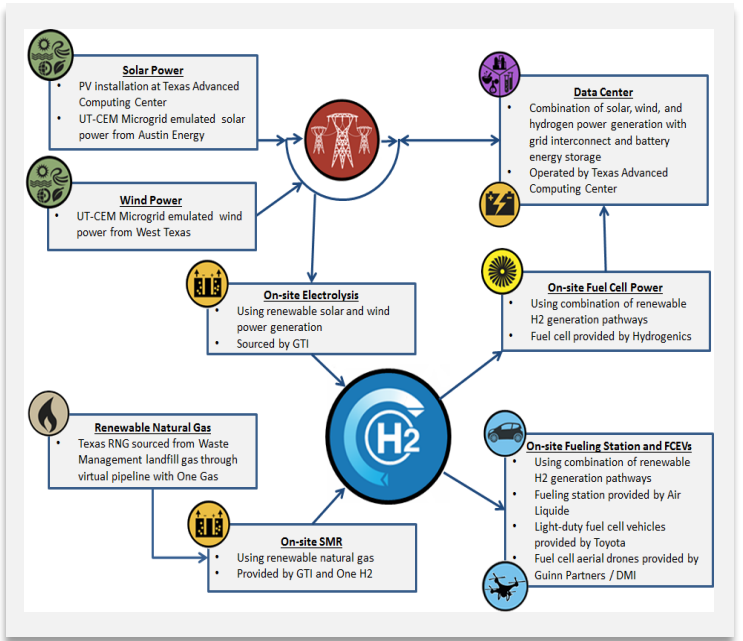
Solar Power
• PV installation at Texas Advanced Computing Center
• UT-CEM Microgrid emulated solar power from Austin Energy

Wind Power
• UT-CEM Microgrid emulated wind power from West Texas

Data Center
• Combination of solar, wind, and hydrogen power generation with grid interconnect and battery energy storage
• Operated by Texas Advanced Computing Center

On-site Electrolysis
• Using renewable solar and wind power generation
• Sourced by GTI

On-site Fuel Cell Power
• Using combination of renewable H2 generation pathways
• Fuel cell provided by Hydrogenics

H2

Renewable Natural Gas
• Texas RNG sourced from Waste Management landfill gas through virtual pipeline with One Gas

On-site Fueling Station and FCEVs
• Using combination of renewable H2 generation pathways
• Fueling station provided by Air Liquide
• Light-duty fuel cell vehicles provided by Toyota
• Fuel cell aerial drones provided by Guinn Partners / DMI

On-site SMR
• Using renewable natural gas
• Provided by GTI and One H2